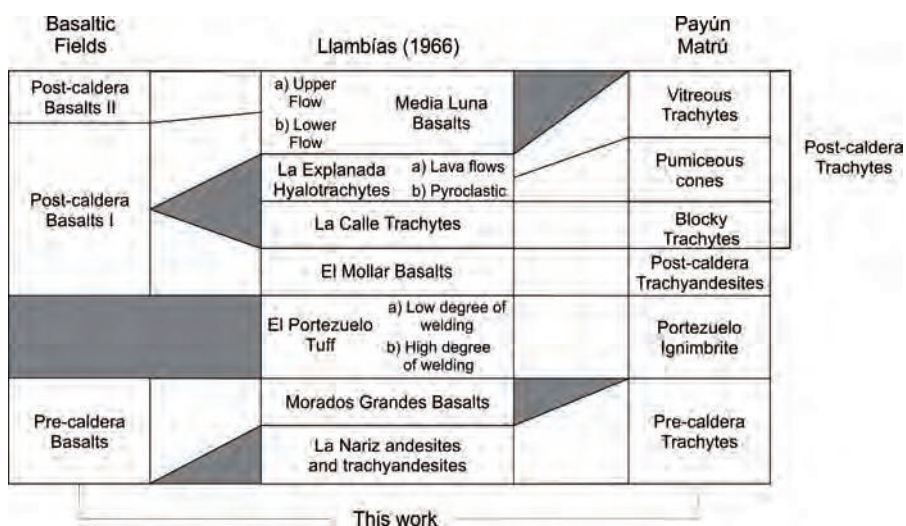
Basaltic Fields

Llambías (1966)

Payún Matrú

Post-caldera Basalts II

a) Upper Flow

b) Lower Flow

Media Luna Basalts

Vitreous Trachytes

Post-caldera Trachytes

Post-caldera Basalts I

La Explanada Hyalotrachytes

a) Lava flows

b) Pyroclastic

Pumiceous cones

La Calle Trachytes

Blocky Trachytes

El Mollar Basalts

Post-caldera Trachyandesites

El Portezuelo Tuff

a) Low degree of welding

b) High degree of welding

Portezuelo Ignimbrite

Pre-caldera Basalts

Morados Grandes Basalts

La Nariz andesites and trachyandesites

Pre-caldera Trachytes

This work